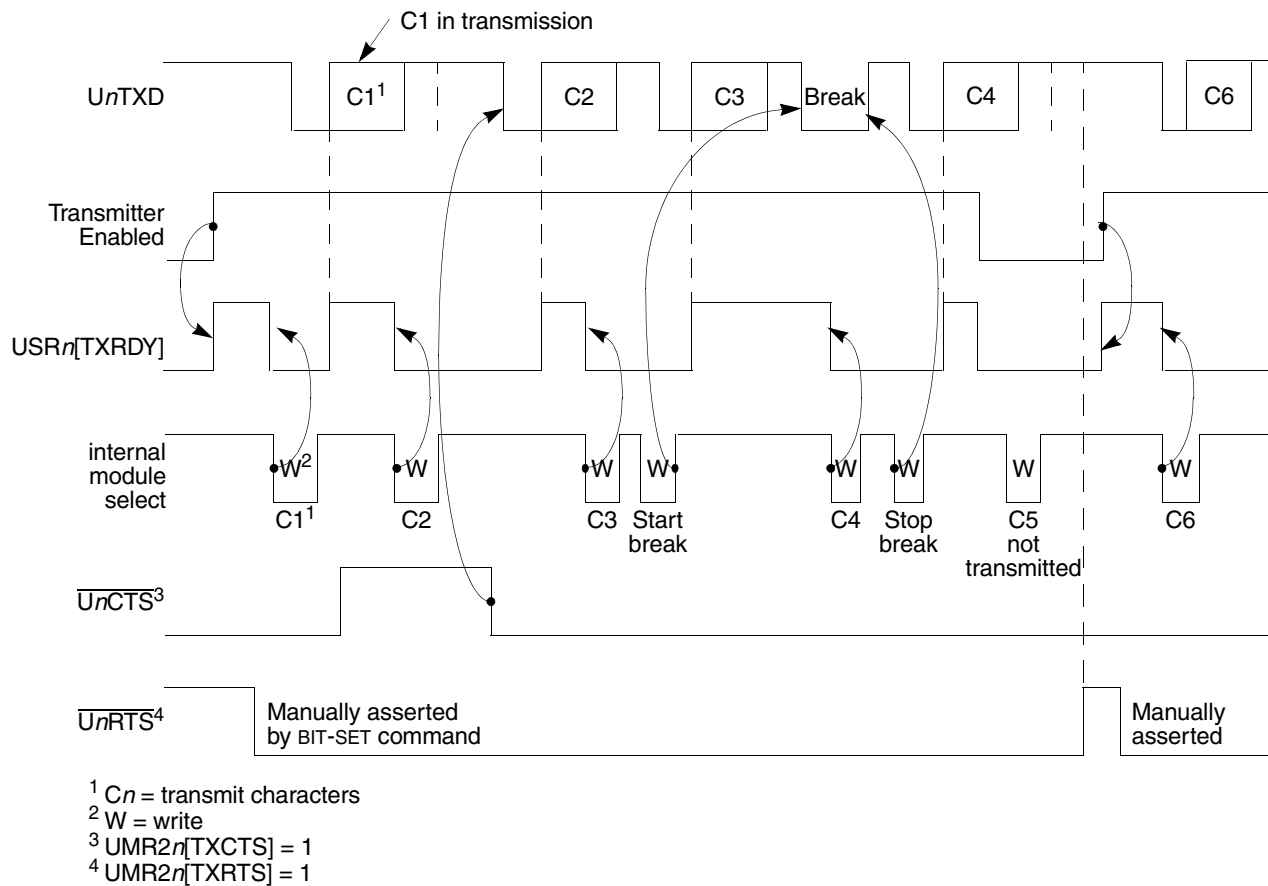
C1 in transmission

U$n$TXD

C1$^1$

C2

C3

Break

C4

C6

Transmitter Enabled

USR$n$[TXRDY]

internal module select

W$^2$

W

W

W

W

W

W

W

C1$^1$

C2

C3

Start break

C4

Stop break

C5 not transmitted

C6

$\overline{\text{U}n\text{CTS}}^3$

$\overline{\text{U}n\text{RTS}}^4$

Manually asserted by BIT-SET command

Manually asserted

$^1$ C$n$ = transmit characters
$^2$ W = write
$^3$ UMR2$n$[TXCTS] = 1
$^4$ UMR2$n$[TXRTS] = 1